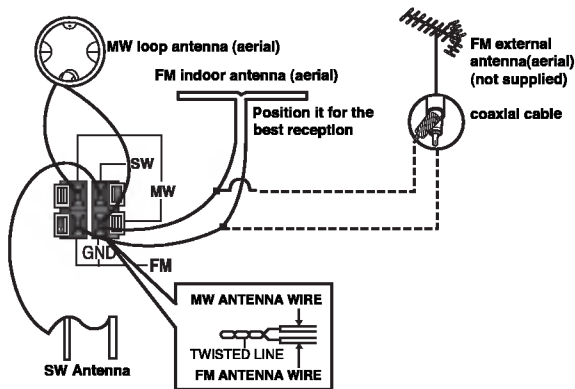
MW loop antenna (aerial)

FM indoor antenna (aerial)

Position it for the best reception

FM external antenna(aerial) (not supplied)

coaxial cable

SW

MW

GND

FM

MW ANTENNA WIRE

TWISTED LINE

FM ANTENNA WIRE

SW Antenna